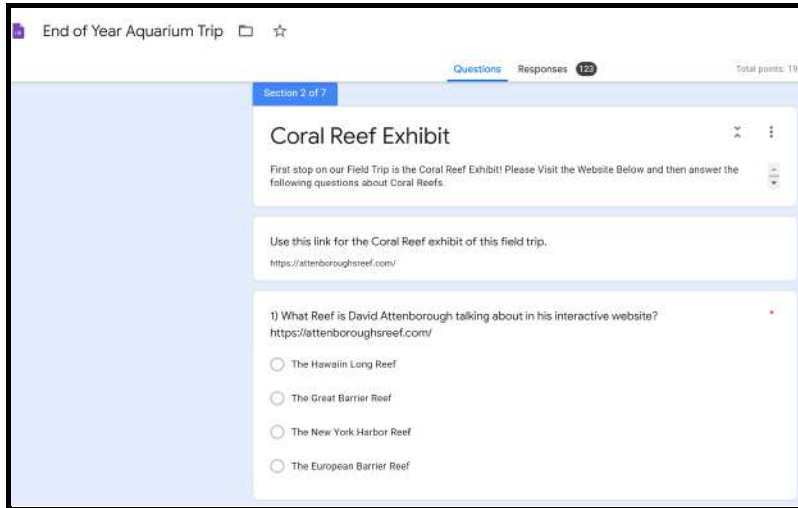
End of Year Aquarium Trip

Questions Responses 123

Total points: 19

Section 2 of 7

Coral Reef Exhibit

First stop on our Field Trip is the Coral Reef Exhibit! Please Visit the Website Below and then answer the following questions about Coral Reefs.

Use this link for the Coral Reef exhibit of this field trip.

https://attenboroughsreef.com/

1) What Reef is David Attenborough talking about in his interactive website? https://attenboroughsreef.com/ *

The Hawaiin Long Reef

The Great Barrier Reef

The New York Harbor Reef

The European Barrier Reef